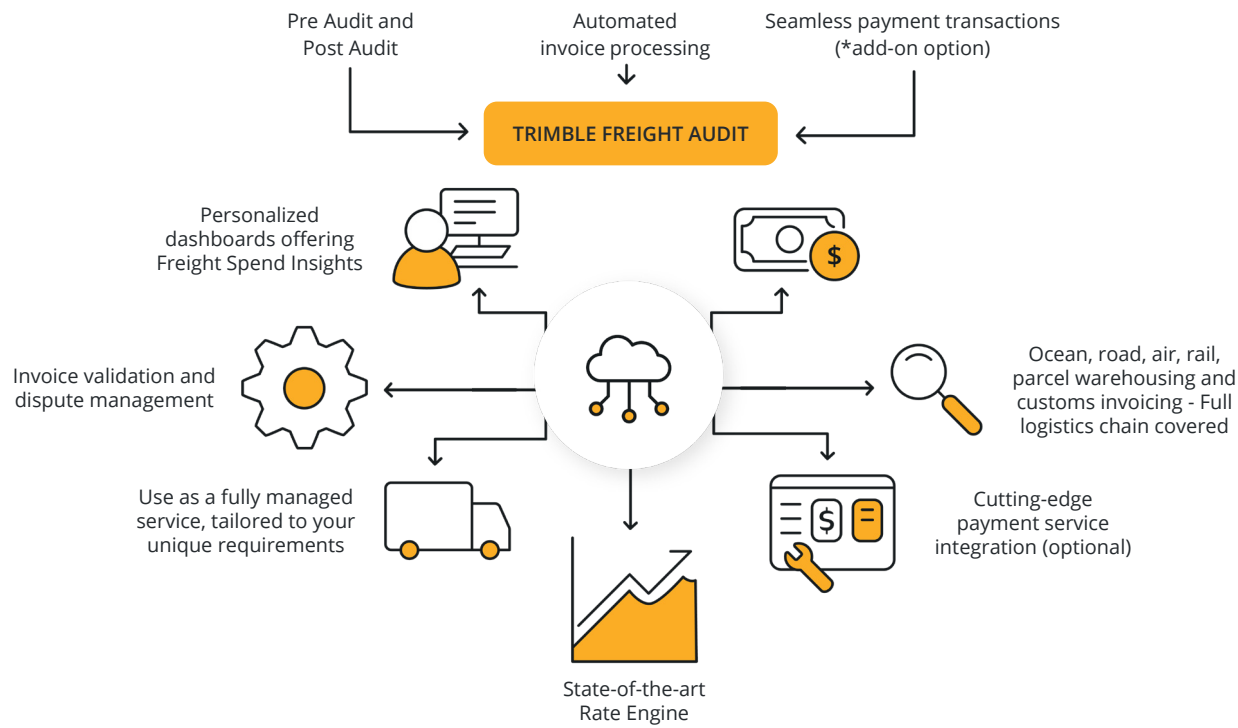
Pre Audit and Post Audit

Automated invoice processing

Seamless payment transactions (*add-on option)

TRIMBLE FREIGHT AUDIT

Personalized dashboards offering Freight Spend Insights

$

Invoice validation and dispute management

Ocean, road, air, rail, parcel warehousing and customs invoicing - Full logistics chain covered

Use as a fully managed service, tailored to your unique requirements

$

Cutting-edge payment service integration (optional)

State-of-the-art Rate Engine